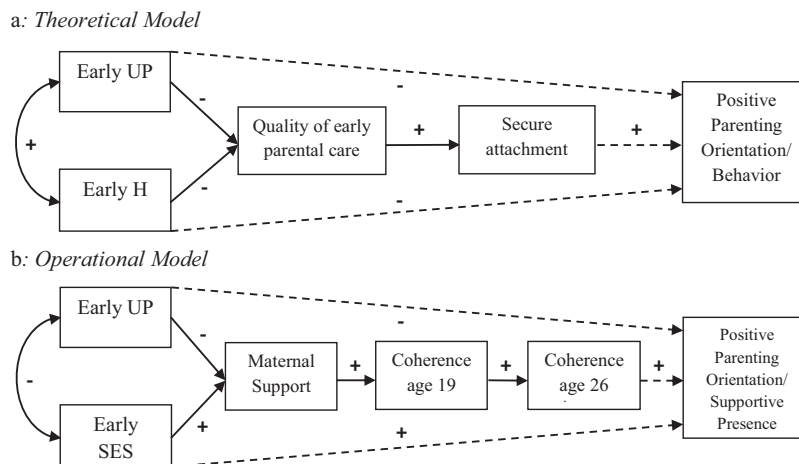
a: Theoretical Model

Early UP

+

Early H

-

-

-

Quality of early parental care

+

Secure attachment

+

Positive Parenting Orientation/ Behavior

-

b: Operational Model

Early UP

-

Early SES

-

+

-

Maternal Support

+

Coherence age 19

+

Coherence age 26

+

Positive Parenting Orientation/ Supportive Presence

+